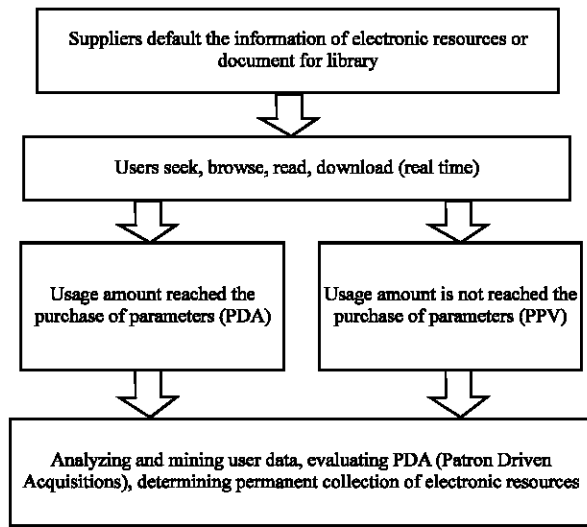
Suppliers default the information of electronic resources or document for library

Users seek, browse, read, download (real time)

Usage amount reached the purchase of parameters (PDA)

Usage amount is not reached the purchase of parameters (PPV)

Analyzing and mining user data, evaluating PDA (Patron Driven Acquisitions), determining permanent collection of electronic resources